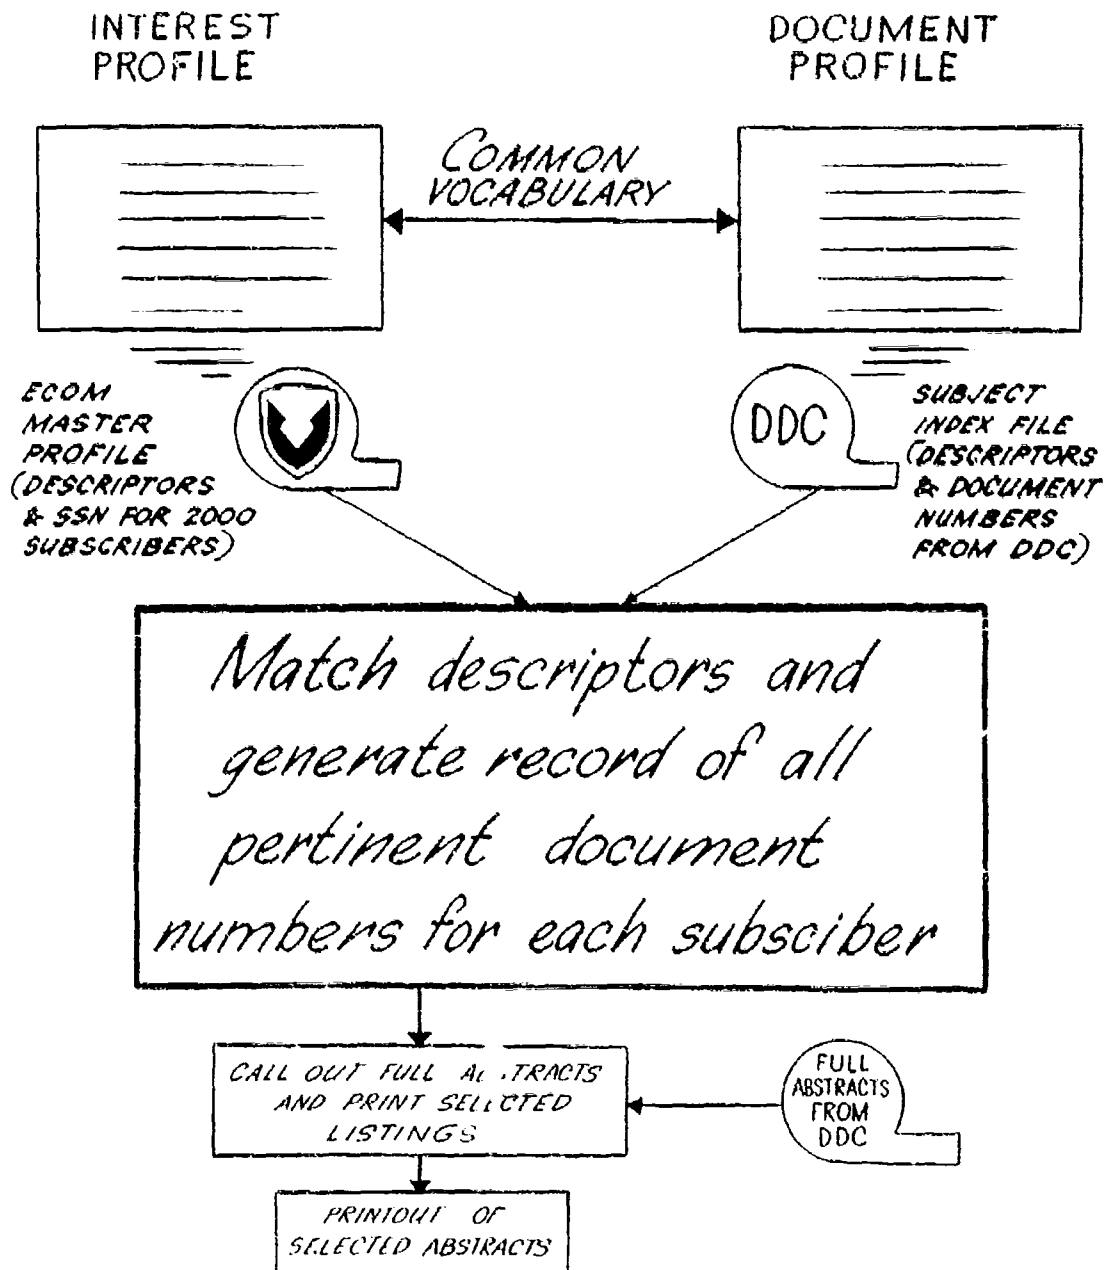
INTEREST PROFILE

DOCUMENT PROFILE

COMMON VOCABULARY

ECOM MASTER PROFILE (DESCRIPTORS & SSN FOR 2000 SUBSCRIBERS)

DDC

SUBJECT INDEX FILE (DESCRIPTORS & DOCUMENT NUMBERS FROM DDC)

Match descriptors and generate record of all pertinent document numbers for each subsciber

CALL OUT FULL ABSTRACTS AND PRINT SELECTED LISTINGS

FULL ABSTRACTS FROM DDC

PRINTOUT OF SELECTED ABSTRACTS